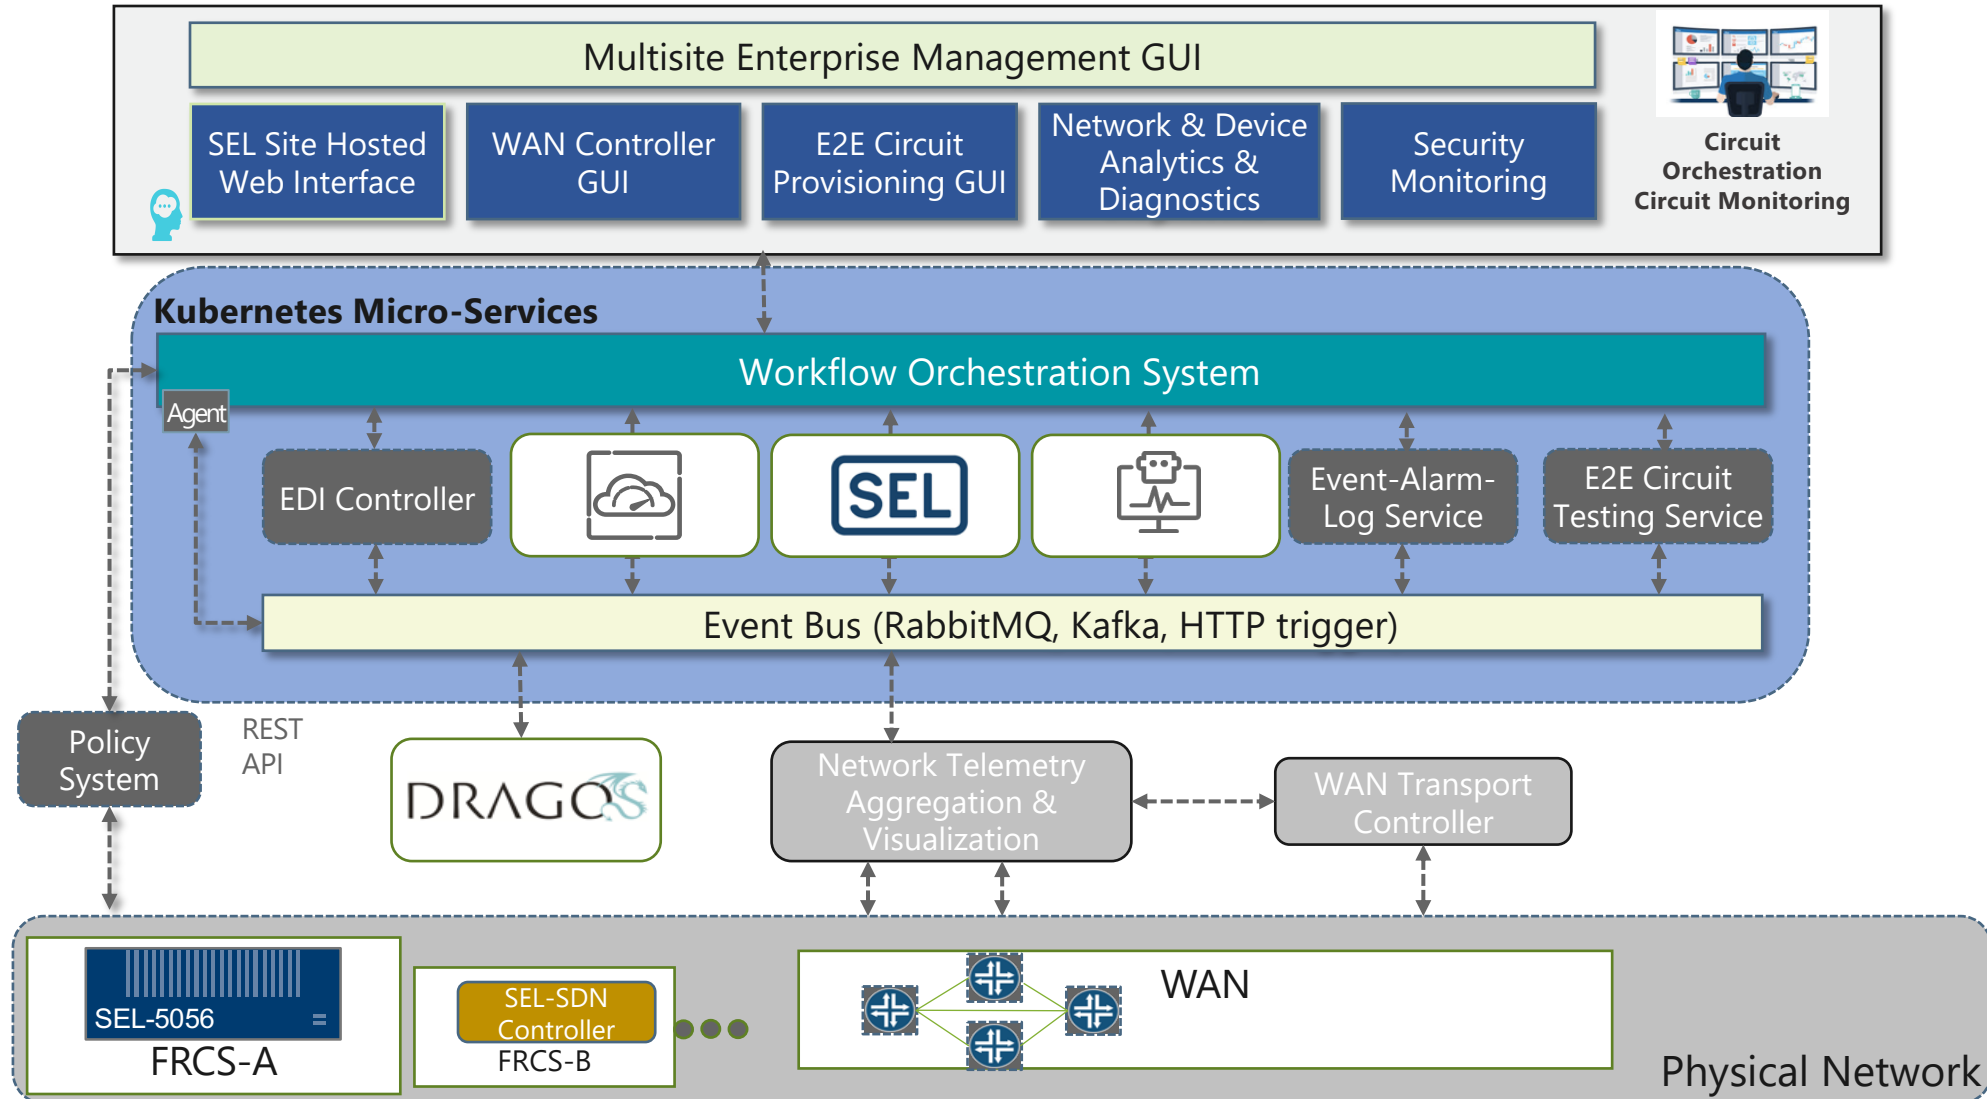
Multisite Enterprise Management GUI

SEL Site Hosted Web Interface

WAN Controller GUI

E2E Circuit Provisioning GUI

Network & Device Analytics & Diagnostics

Security Monitoring

Circuit Orchestration Circuit Monitoring

Kubernetes Micro-Services

Workflow Orchestration System

Agent

EDI Controller

SEL

Event-Alarm-Log Service

E2E Circuit Testing Service

Event Bus (RabbitMQ, Kafka, HTTP trigger)

Policy System

REST API

DRAGOS

Network Telemetry Aggregation & Visualization

WAN Transport Controller

SEL-5056

FRCS-A

SEL-SDN Controller

FRCS-B

WAN

Physical Network